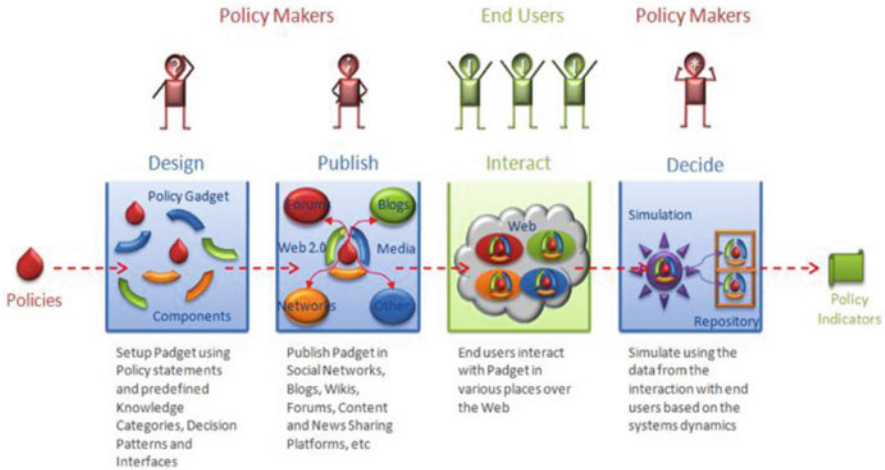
Policy Makers

End Users

Policy Makers

Design

Publish

Interact

Decide

Policy Gadget

Components

Forums

Blogs

Web 2.0

Media

Networks

Other

Web

Simulation

Repository

Policies

Policy Indicators

Setup Padget using Policy statements and predefined Knowledge Categories, Decision Patterns and Interfaces

Publish Padget in Social Networks, Blogs, Wikis, Forums, Content and News Sharing Platforms, etc

End users interact with Padget in various places over the Web

Simulate using the data from the interaction with end users based on the systems dynamics